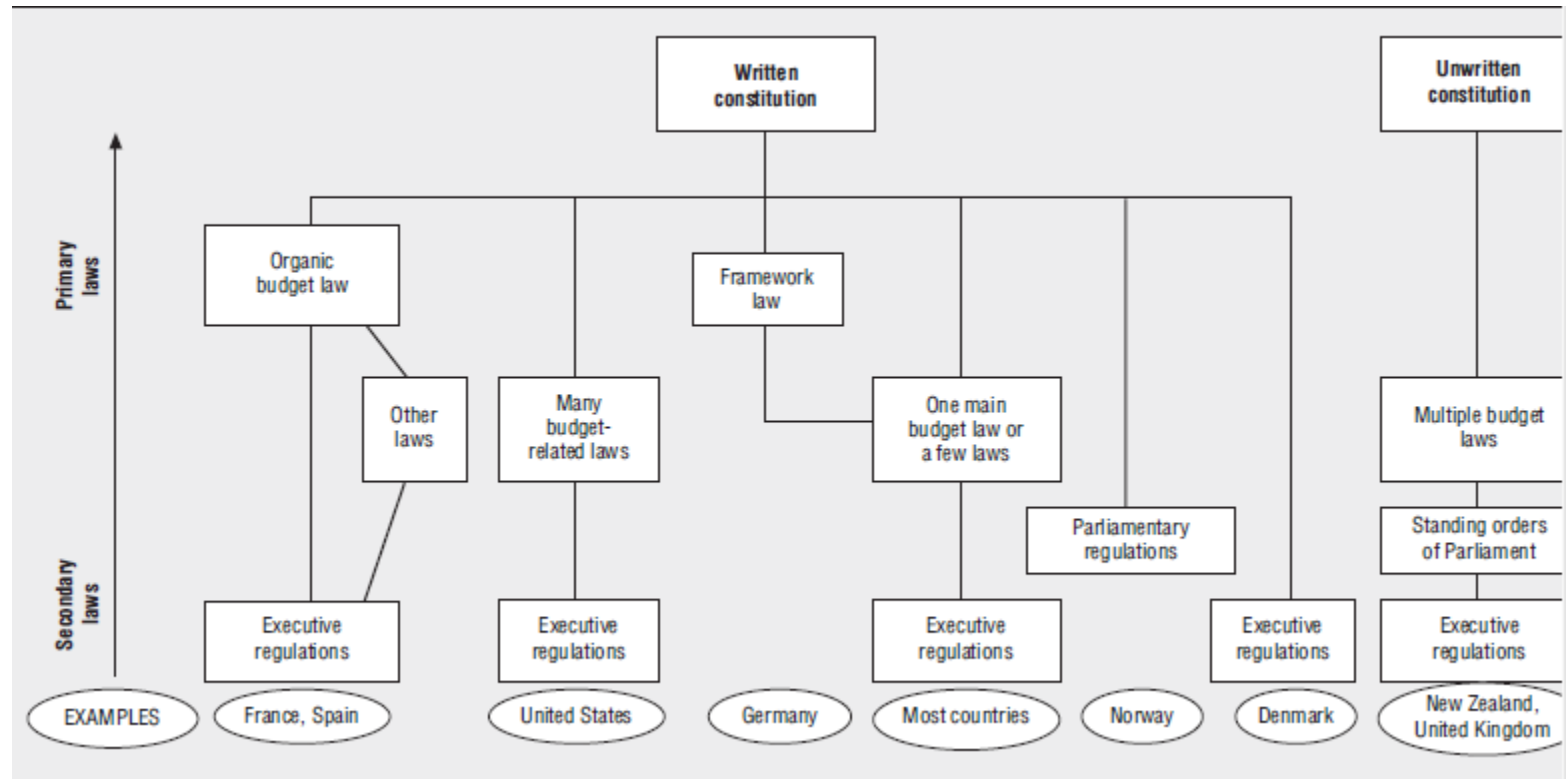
Written constitution

Unwritten constitution

Primary laws

Secondary laws

Organic budget law

Framework law

Other laws

Many budget-related laws

One main budget law or a few laws

Multiple budget laws

Parliamentary regulations

Standing orders of Parliament

Executive regulations

Executive regulations

Executive regulations

Executive regulations

Executive regulations

EXAMPLES

France, Spain

United States

Germany

Most countries

Norway

Denmark

New Zealand, United Kingdom